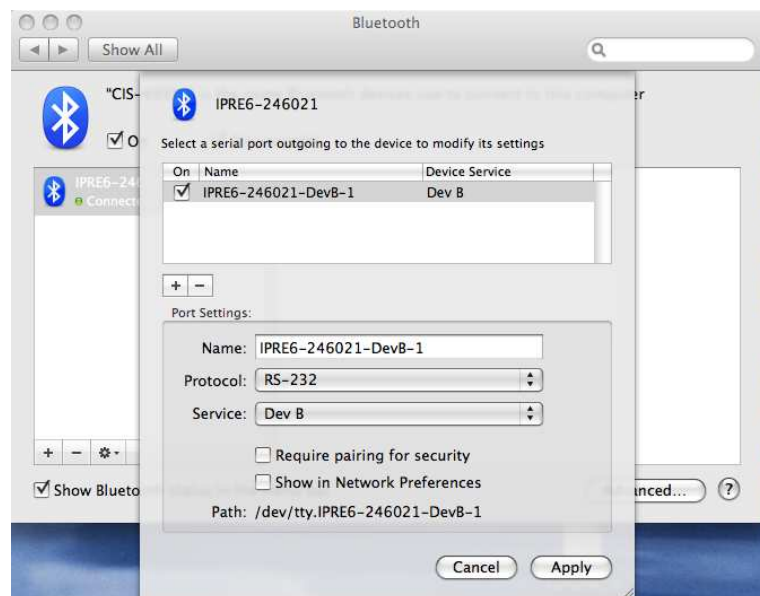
Bluetooth

Show All

"CIS-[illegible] r

O

IPRE6-24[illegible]
Connecte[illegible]

IPRE6-246021

Select a serial port outgoing to the device to modify its settings

| On | Name | Device Service |
|---|---|---|
| ☑ | IPRE6-246021-DevB-1 | Dev B |

+ −

Port Settings:

Name: IPRE6-246021-DevB-1

Protocol: RS-232

Service: Dev B

Require pairing for security

Show in Network Preferences

Path: /dev/tty.IPRE6-246021-DevB-1

Cancel

Apply

+ −

☑ Show Blueto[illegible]

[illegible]nced...

?